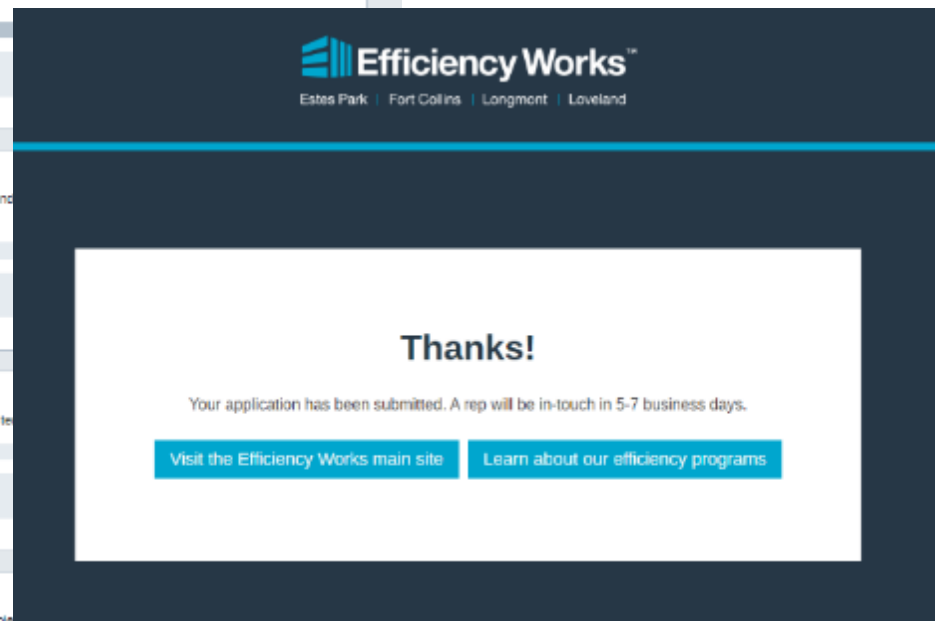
Efficiency Works™

Estes Park | Fort Collins | Longmont | Loveland

Thanks!

Your application has been submitted. A rep will be in-touch in 5-7 business days.

Visit the Efficiency Works main site

Learn about our efficiency programs